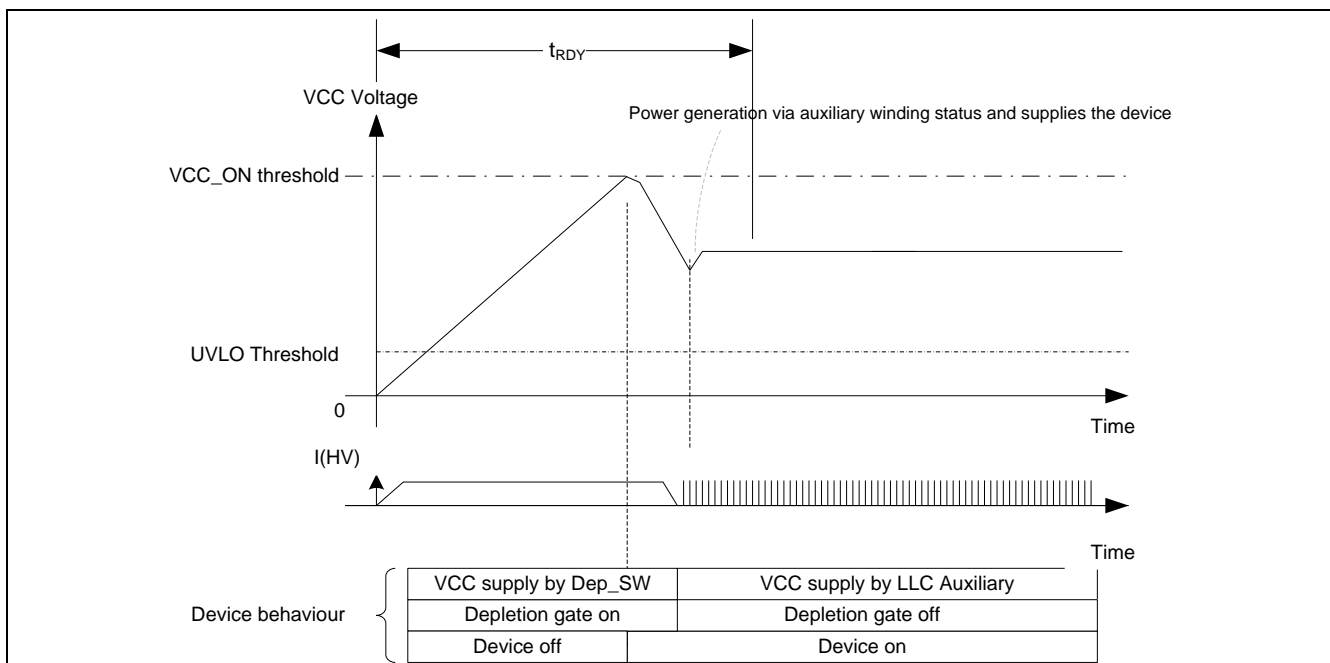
$t_{RDY}$

VCC Voltage

Power generation via auxiliary winding status and supplies the device

VCC_ON threshold

UVLO Threshold

0

Time

I(HV)

Time

Device behaviour

| VCC supply by Dep_SW | VCC supply by LLC Auxiliary |
|---|---|
| Depletion gate on | Depletion gate off |
| Device off | Device on |